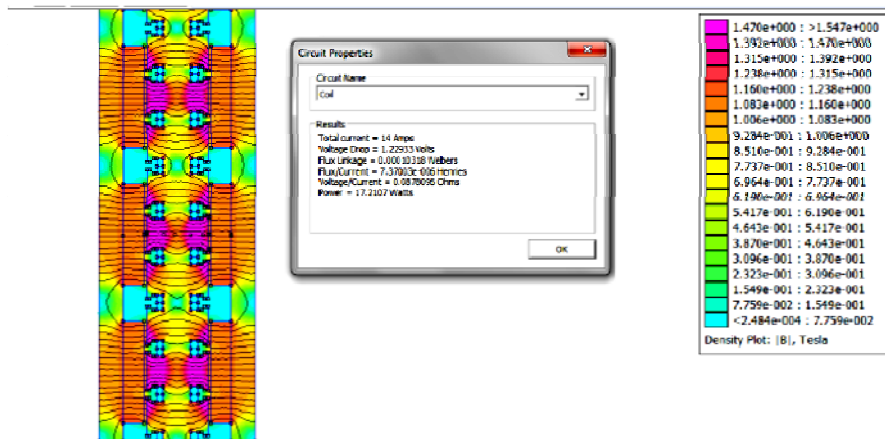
Circuit Properties

Circuit Name

Coil

Results

Total current = 14 Amps
Voltage Drop = 1.22933 Volts
Flux Linkage = 0.00010318 Webers
Flux/Current = 7.37003e-006 Henries
Voltage/Current = 0.0878095 Ohms
Power = 17.2107 Watts

OK

1.470e+000 : >1.547e+000
1.392e+000 : 1.470e+000
1.315e+000 : 1.392e+000
1.238e+000 : 1.315e+000
1.160e+000 : 1.238e+000
1.083e+000 : 1.160e+000
1.006e+000 : 1.083e+000
9.284e-001 : 1.006e+000
8.510e-001 : 9.284e-001
7.737e-001 : 8.510e-001
6.964e-001 : 7.737e-001
6.190e-001 : 6.964e-001
5.417e-001 : 6.190e-001
4.643e-001 : 5.417e-001
3.870e-001 : 4.643e-001
3.096e-001 : 3.870e-001
2.323e-001 : 3.096e-001
1.549e-001 : 2.323e-001
7.759e-002 : 1.549e-001
<2.484e-004 : 7.759e-002
Density Plot: |B|, Tesla